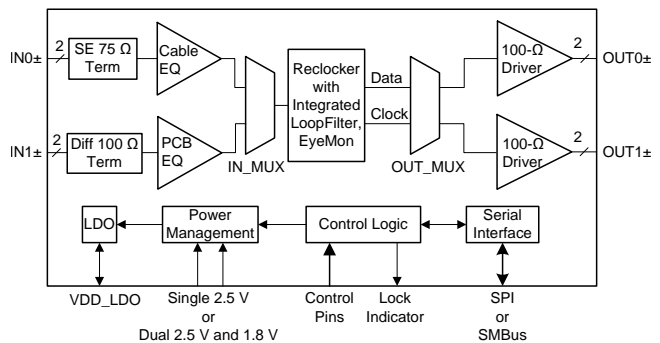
IN0±
2
SE 75 Ω Term
Cable EQ
IN1±
2
Diff 100 Ω Term
PCB EQ
IN_MUX
Reclocker with Integrated LoopFilter, EyeMon
Data
Clock
OUT_MUX
100-Ω Driver
2
OUT0±
100-Ω Driver
2
OUT1±
LDO
Power Management
Control Logic
Serial Interface
VDD_LDO
Single 2.5 V or Dual 2.5 V and 1.8 V
Control Pins
Lock Indicator
SPI or SMBus